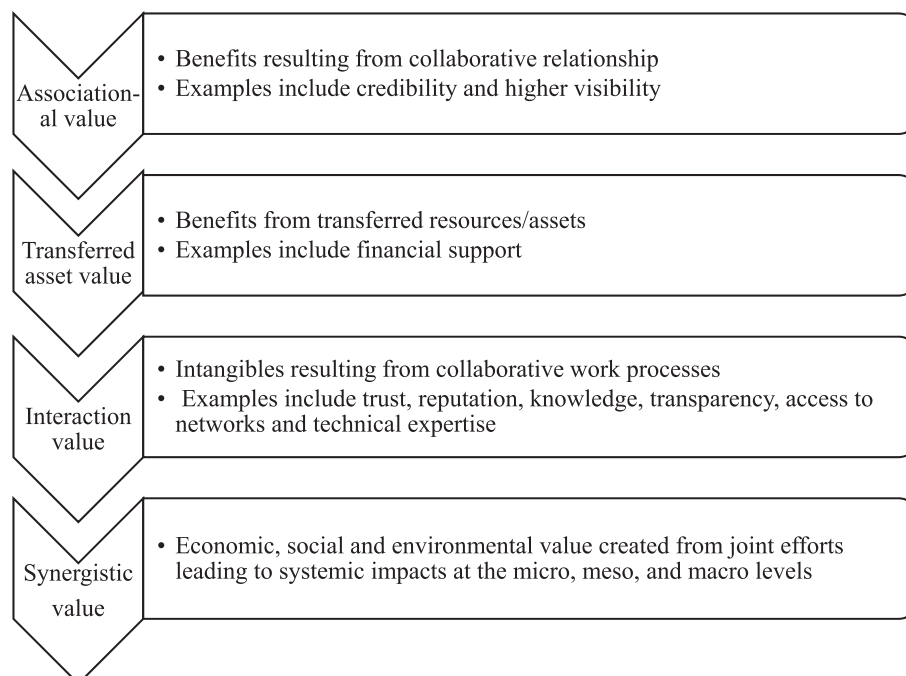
Associational value

• Benefits resulting from collaborative relationship
• Examples include credibility and higher visibility

Transferred asset value

• Benefits from transferred resources/assets
• Examples include financial support

Interaction value

• Intangibles resulting from collaborative work processes
• Examples include trust, reputation, knowledge, transparency, access to networks and technical expertise

Synergistic value

• Economic, social and environmental value created from joint efforts leading to systemic impacts at the micro, meso, and macro levels